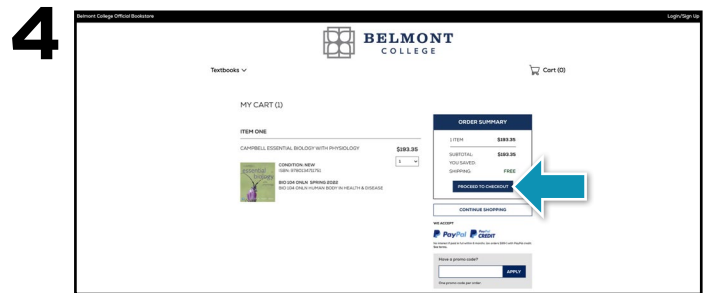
4

Belmont College Official Bookstore

Login/Sign Up

BELMONT
COLLEGE

Textbooks

Cart (0)

MY CART (1)

ITEM ONE

CAMPBELL ESSENTIAL BIOLOGY WITH PHYSIOLOGY

$183.35

1

CONDITION: NEW
ISBN: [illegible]

BIO 104 ONLN SPRING 2022
BIO 104 ONLN HUMAN BODY IN HEALTH & DISEASE

ORDER SUMMARY

1 ITEM $183.35

SUBTOTAL: $183.35
YOU SAVED:
SHIPPING: FREE

PROCEED TO CHECKOUT

CONTINUE SHOPPING

WE ACCEPT

PayPal PayPal CREDIT

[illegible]

Have a promo code?

APPLY

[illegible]